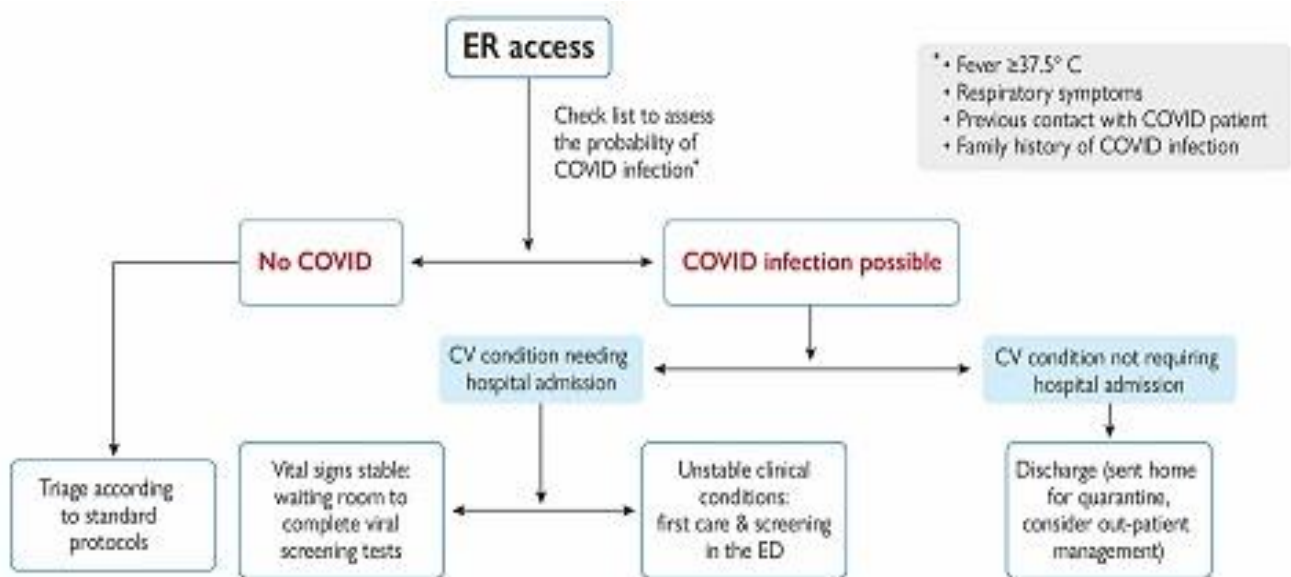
ER access

Check list to assess the probability of COVID infection*

* • Fever ≥37.5° C
• Respiratory symptoms
• Previous contact with COVID patient
• Family history of COVID infection

No COVID

COVID infection possible

CV condition needing hospital admission

CV condition not requiring hospital admission

Triage according to standard protocols

Vital signs stable: waiting room to complete viral screening tests

Unstable clinical conditions: first care & screening in the ED

Discharge (sent home for quarantine, consider out-patient management)